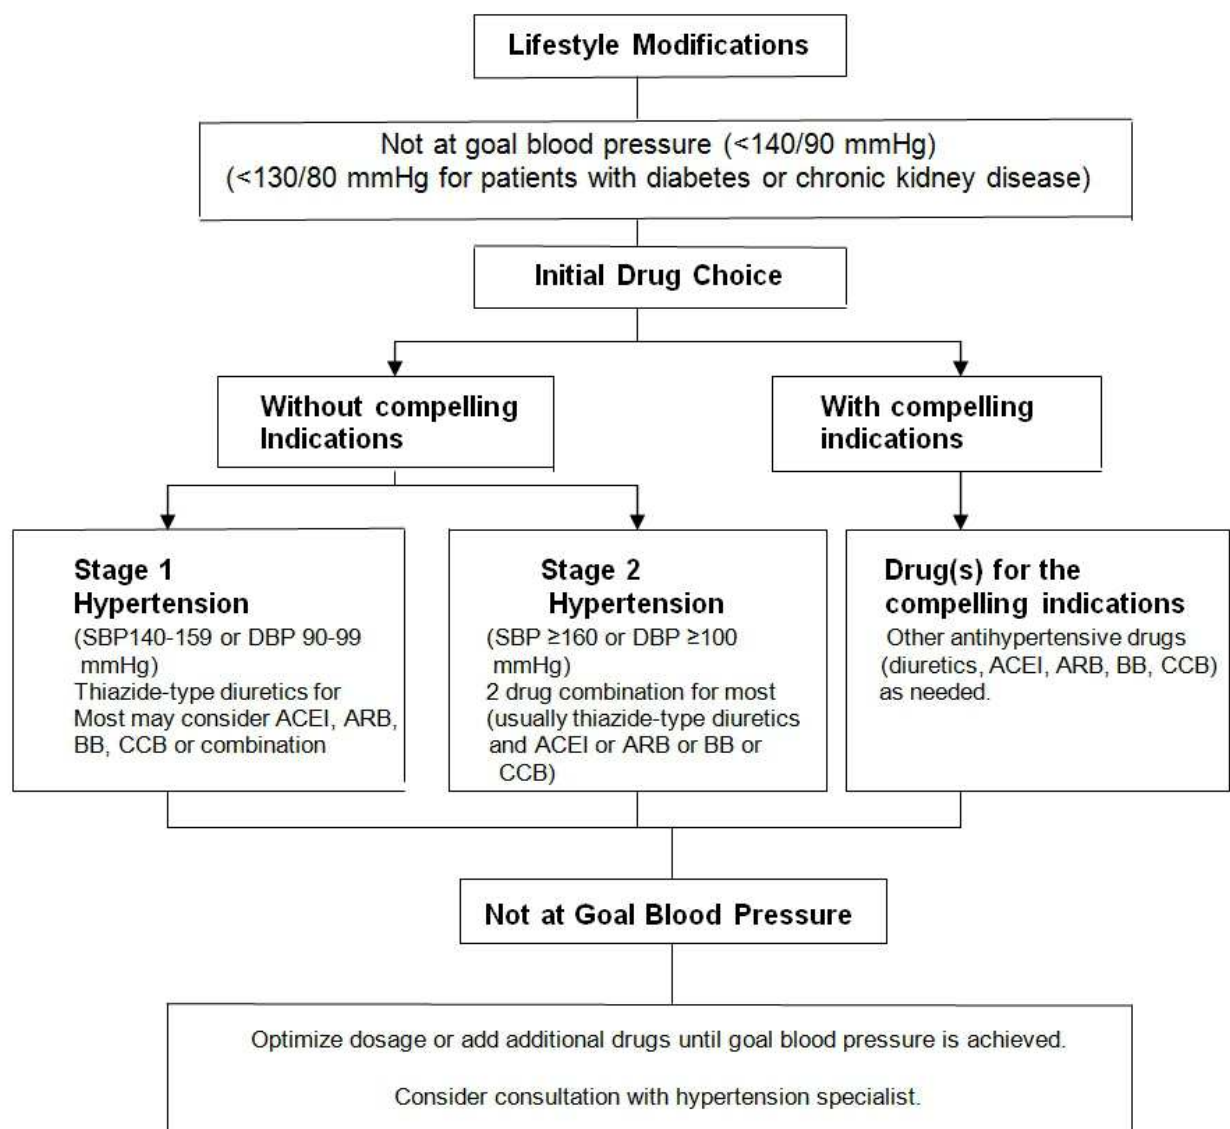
Lifestyle Modifications

Not at goal blood pressure (<140/90 mmHg)
(<130/80 mmHg for patients with diabetes or chronic kidney disease)

Initial Drug Choice

Without compelling Indications

With compelling indications

Stage 1 Hypertension
(SBP140-159 or DBP 90-99 mmHg)
Thiazide-type diuretics for Most may consider ACEI, ARB, BB, CCB or combination

Stage 2 Hypertension
(SBP ≥160 or DBP ≥100 mmHg)
2 drug combination for most (usually thiazide-type diuretics and ACEI or ARB or BB or CCB)

Drug(s) for the compelling indications
Other antihypertensive drugs (diuretics, ACEI, ARB, BB, CCB) as needed.

Not at Goal Blood Pressure

Optimize dosage or add additional drugs until goal blood pressure is achieved.

Consider consultation with hypertension specialist.